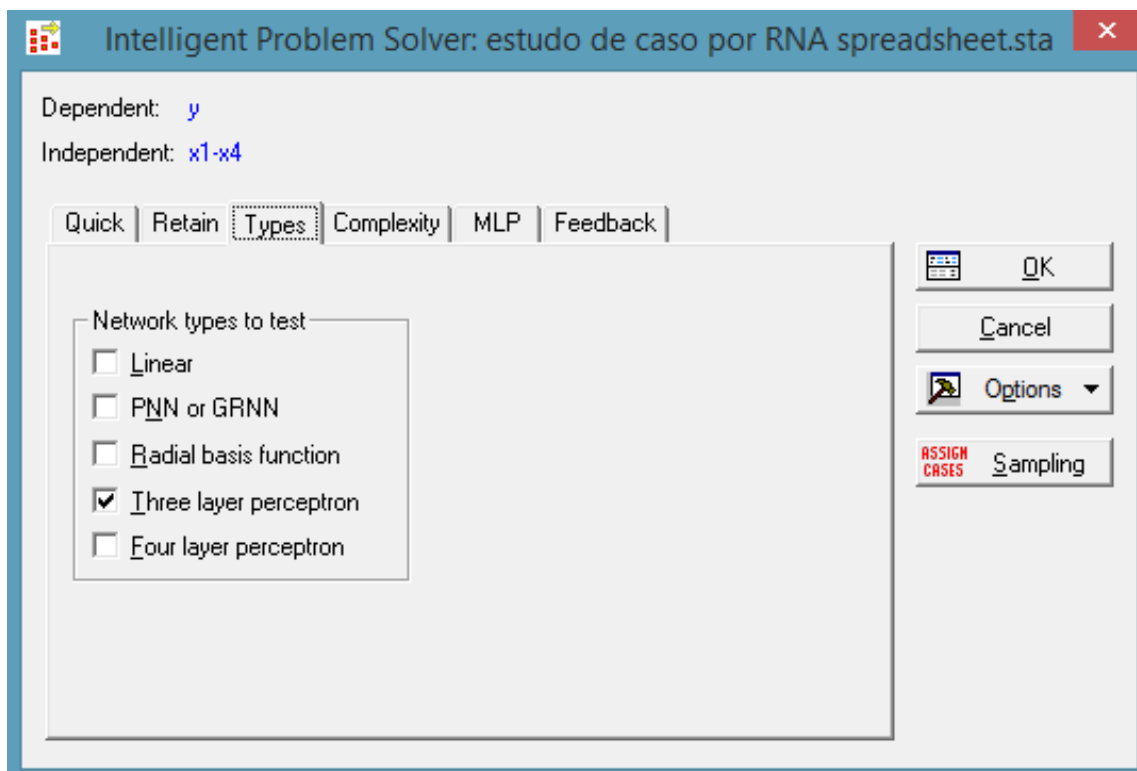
Intelligent Problem Solver: estudo de caso por RNA spreadsheet.sta

Dependent: y

Independent: x1-x4

Quick | Retain | Types | Complexity | MLP | Feedback

Network types to test
☐ Linear
☐ PNN or GRNN
☐ Radial basis function
☑ Three layer perceptron
☐ Four layer perceptron

OK
Cancel
Options
ASSIGN CASES Sampling